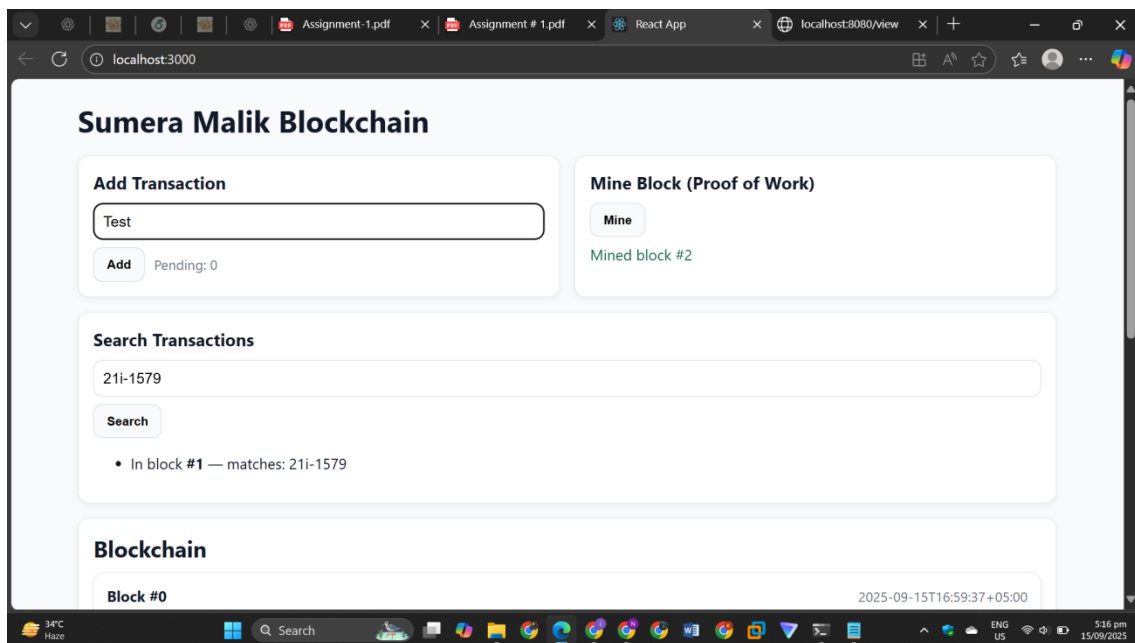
Assignment-1.pdf × Assignment # 1.pdf × React App × localhost:8080/view × +

localhost:3000

Sumera Malik Blockchain

Add Transaction

Test

Add Pending: 0

Mine Block (Proof of Work)

Mine

Mined block #2

Search Transactions

21i-1579

Search

• In block **#1** — matches: 21i-1579

Blockchain

Block #0 2025-09-15T16:59:37+05:00

34°C Haze

Search

ENG US

5:16 pm 15/09/2025